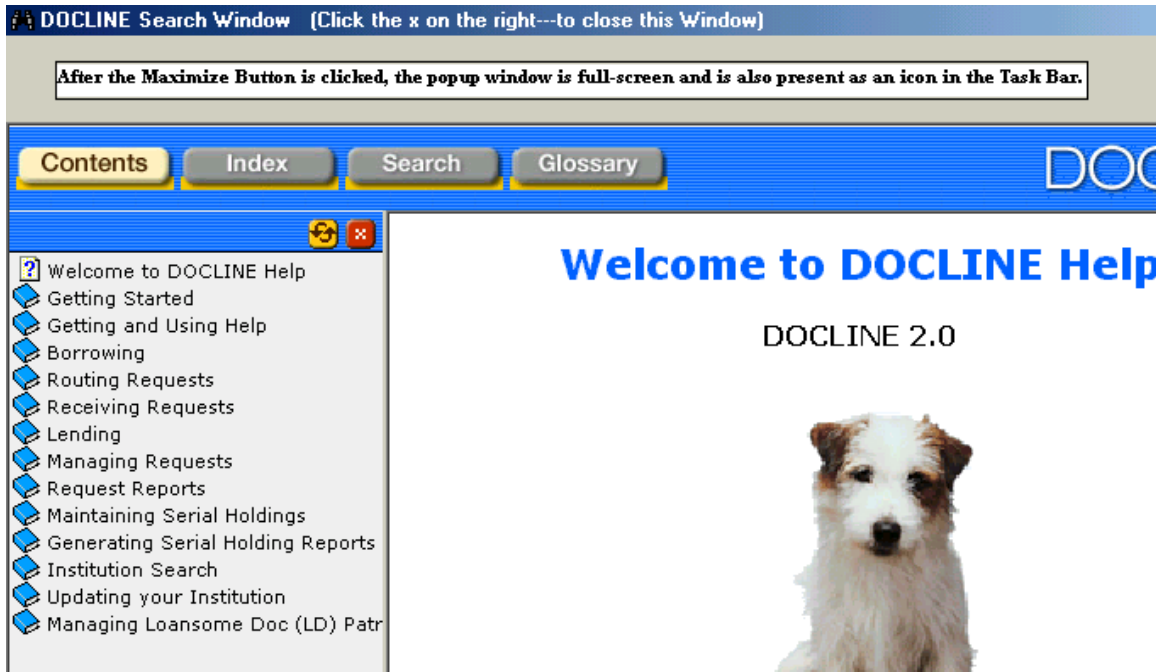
DOCLINE Search Window (Click the x on the right---to close this Window)

After the Maximize Button is clicked, the popup window is full-screen and is also present as an icon in the Task Bar.

Contents Index Search Glossary

DOC

Welcome to DOCLINE Help
Getting Started
Getting and Using Help
Borrowing
Routing Requests
Receiving Requests
Lending
Managing Requests
Request Reports
Maintaining Serial Holdings
Generating Serial Holding Reports
Institution Search
Updating your Institution
Managing Loansome Doc (LD) Patr

Welcome to DOCLINE Help

DOCLINE 2.0